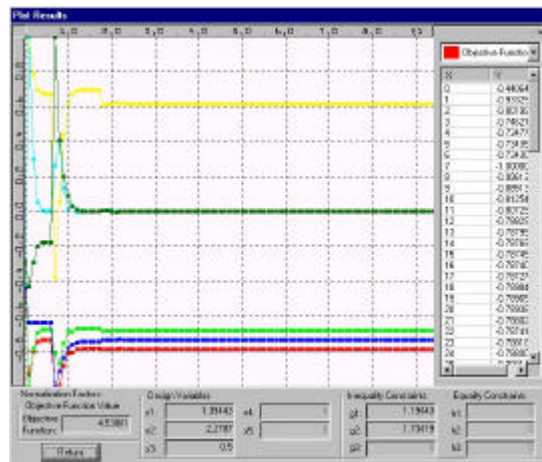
Plot Results

1.0 2.0 3.0 4.0 5.0 6.0 7.0 8.0 9.0

Objective Functio

| X | Y |
|---|---|
| 0 | -0.44064 |
| 1 | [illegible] |
| 2 | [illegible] |
| 3 | -0.74621 |
| 4 | -0.73477 |
| 5 | -0.73435 |
| 6 | -0.73430 |
| 7 | -1.00000 |
| 8 | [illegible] |
| 9 | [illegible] |
| 10 | -0.81258 |
| 11 | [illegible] |
| 12 | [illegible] |
| 13 | -0.78795 |
| 14 | -0.78760 |
| 15 | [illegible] |
| 16 | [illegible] |
| 17 | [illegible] |
| 18 | -0.78888 |
| 19 | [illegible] |
| 20 | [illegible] |
| 21 | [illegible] |
| 22 | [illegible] |
| 23 | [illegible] |
| 24 | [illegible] |

Normalization Factors
Objective Function Value
Objective Function: 4.53881

Return

Design Variables
x1 1.39443 x4 1
x2 2.2787 x5 1
x3 0.5

Inequality Constraints
g1 1.15943
g2 1.73419
g3 1

Equality Constraints
h1
h2
h3